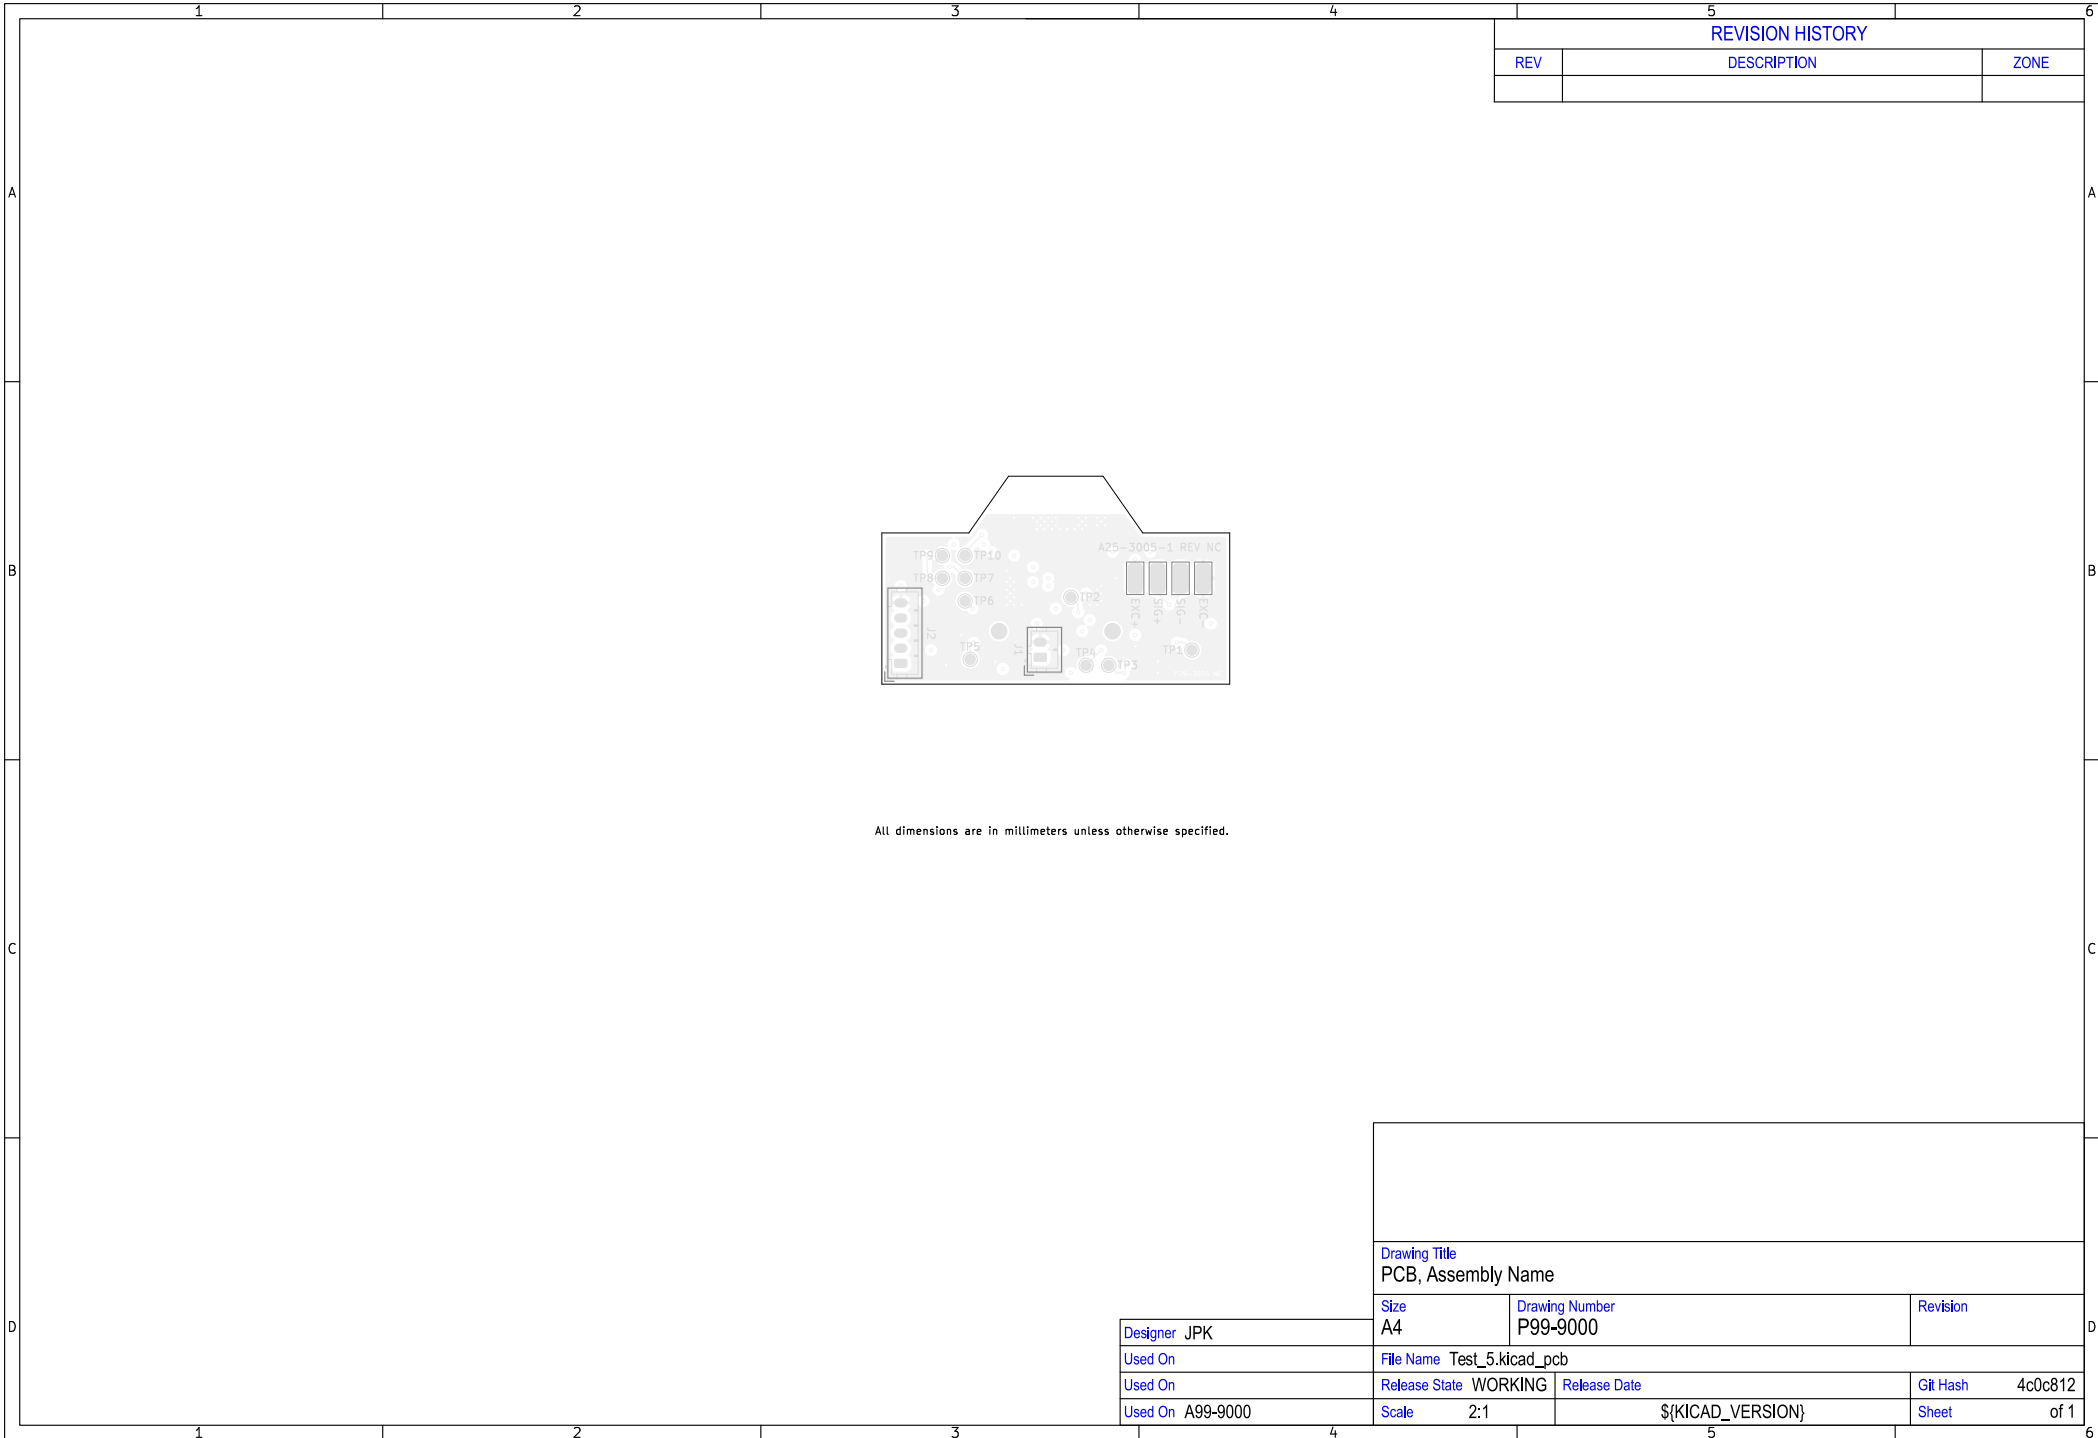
1 2 3 4 5 6

REVISION HISTORY

| REV | DESCRIPTION | ZONE |
|---|---|---|
| | | |

A

B

C

D

TP9 TP10 A25-3005-1 REV NC
TP8 TP7
TP6 TP2
EXC+ SIG+ SIG- EXC-
J2
TP5 J1 TP4 TP3 TP1

All dimensions are in millimeters unless otherwise specified.

Drawing Title
PCB, Assembly Name

| Size A4 | Drawing Number P99-9000 | Revision |
|---|---|---|

Designer JPK
Used On
Used On
Used On A99-9000

File Name Test_5.kicad_pcb
Release State WORKING | Release Date | Git Hash 4c0c812
Scale 2:1 | ${KICAD_VERSION} | Sheet of 1

1 2 3 4 5 6